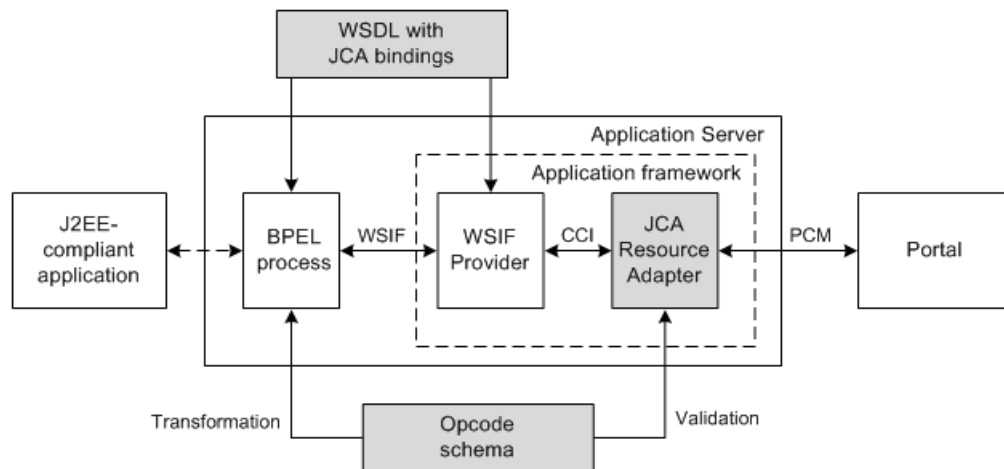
WSDL with JCA bindings

Application Server

Application framework

J2EE-compliant application

BPEL process

WSIF

WSIF Provider

CCI

JCA Resource Adapter

PCM

Portal

Transformation

Opcode schema

Validation